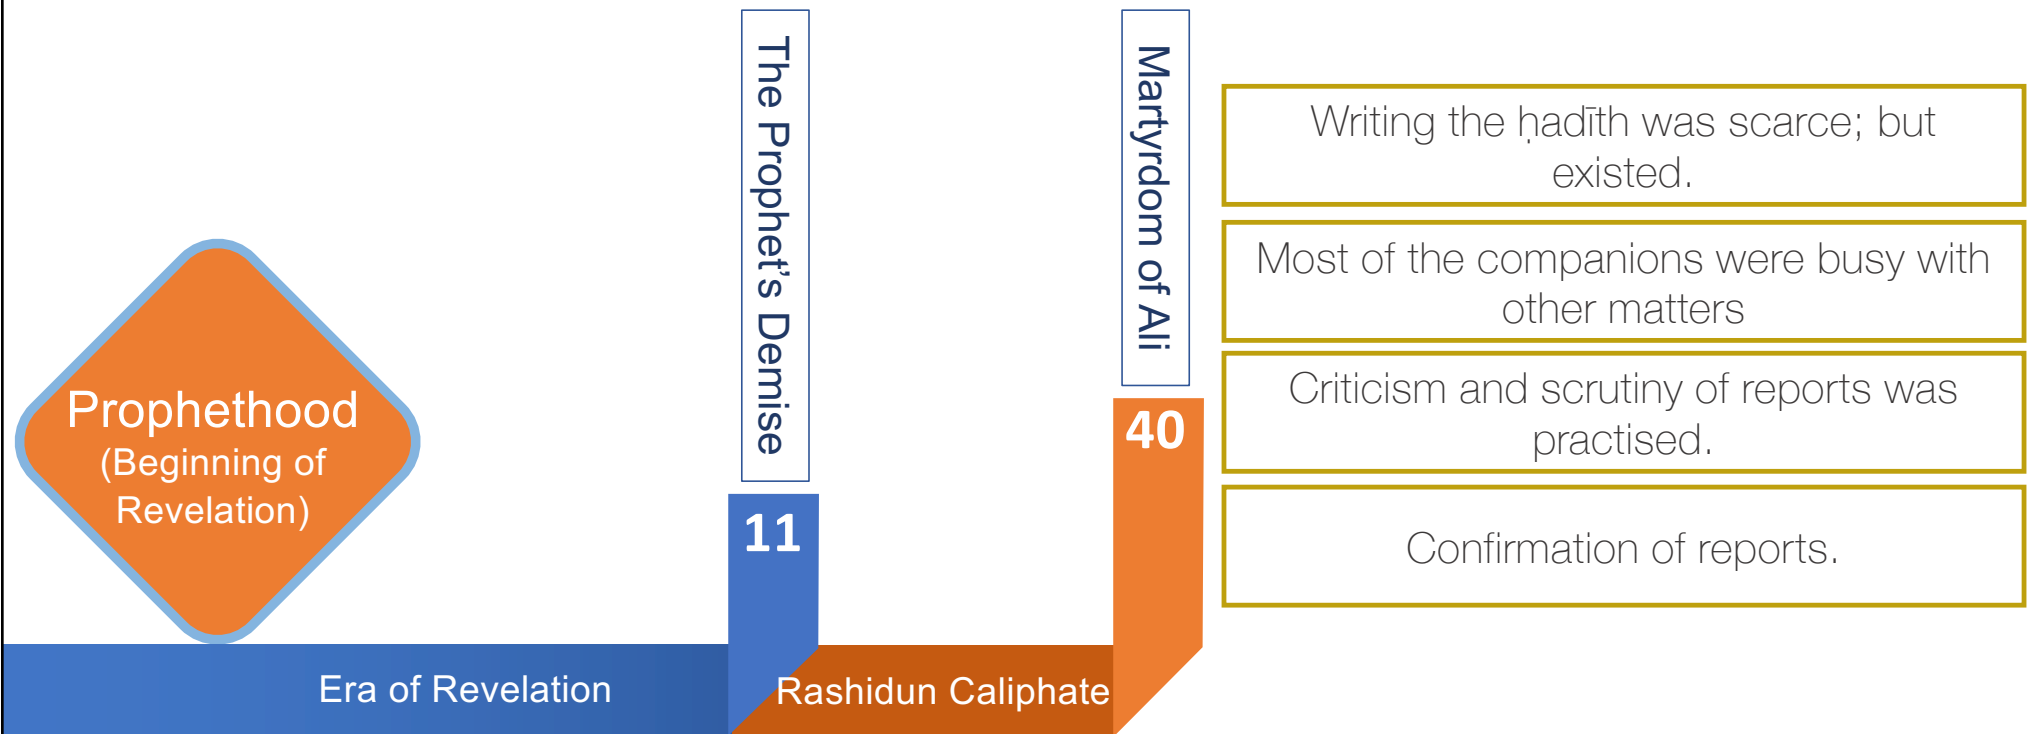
Prophethood
(Beginning of Revelation)

The Prophet's Demise

11

Martyrdom of Ali

40

Writing the ḥadīth was scarce; but existed.

Most of the companions were busy with other matters

Criticism and scrutiny of reports was practised.

Confirmation of reports.

Era of Revelation

Rashidun Caliphate